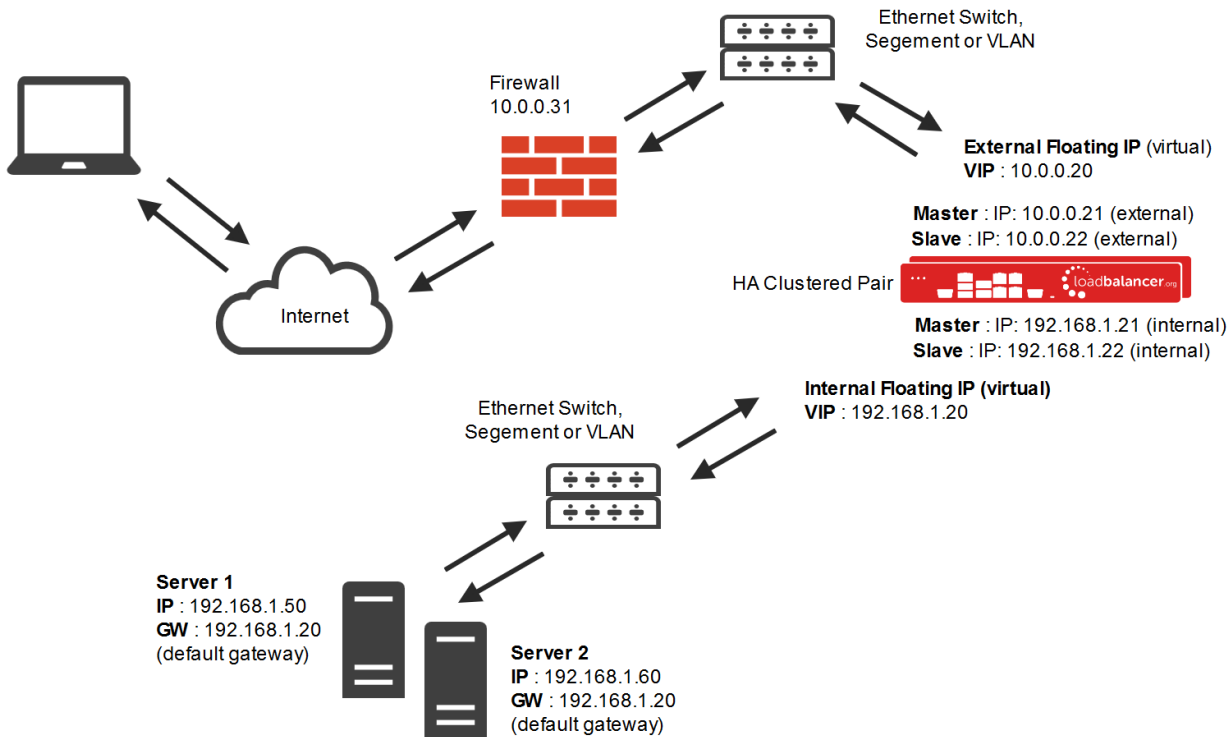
Ethernet Switch,
Segement or VLAN

Firewall
10.0.0.31

External Floating IP (virtual)
VIP : 10.0.0.20

Master : IP: 10.0.0.21 (external)
Slave : IP: 10.0.0.22 (external)

HA Clustered Pair

loadbalancer.org

Internet

Master : IP: 192.168.1.21 (internal)
Slave : IP: 192.168.1.22 (internal)

Internal Floating IP (virtual)
VIP : 192.168.1.20

Ethernet Switch,
Segement or VLAN

Server 1
IP : 192.168.1.50
GW : 192.168.1.20
(default gateway)

Server 2
IP : 192.168.1.60
GW : 192.168.1.20
(default gateway)